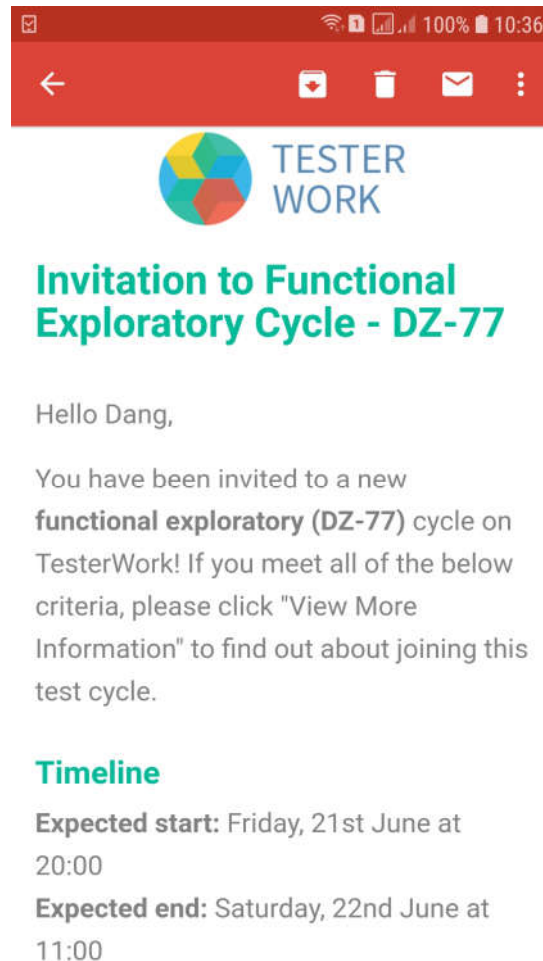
100% 10:36

TESTER WORK

Invitation to Functional Exploratory Cycle - DZ-77

Hello Dang,

You have been invited to a new **functional exploratory (DZ-77)** cycle on TesterWork! If you meet all of the below criteria, please click "View More Information" to find out about joining this test cycle.

Timeline

**Expected start:** Friday, 21st June at 20:00

**Expected end:** Saturday, 22nd June at 11:00